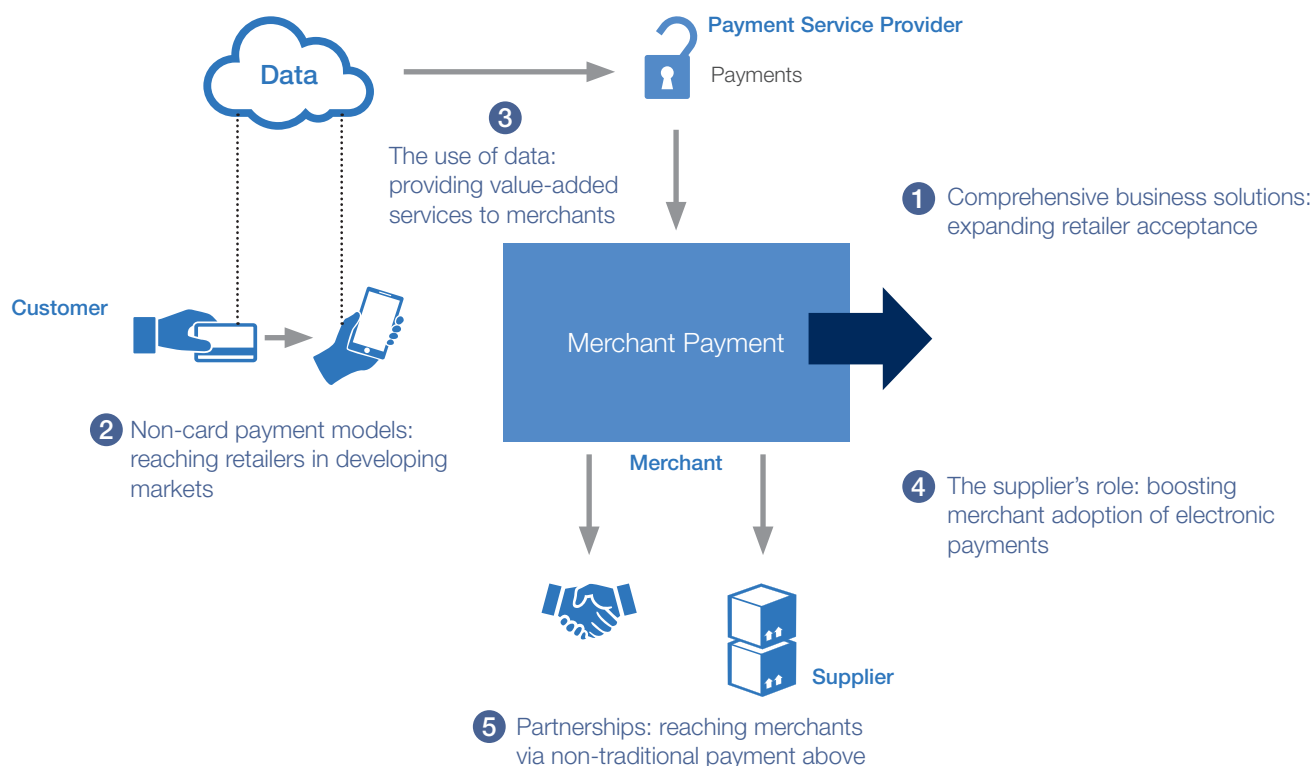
Data

Payment Service Provider

Payments

3 The use of data: providing value-added services to merchants

1 Comprehensive business solutions: expanding retailer acceptance

Customer

Merchant Payment

2 Non-card payment models: reaching retailers in developing markets

Merchant

4 The supplier's role: boosting merchant adoption of electronic payments

Supplier

5 Partnerships: reaching merchants via non-traditional payment above